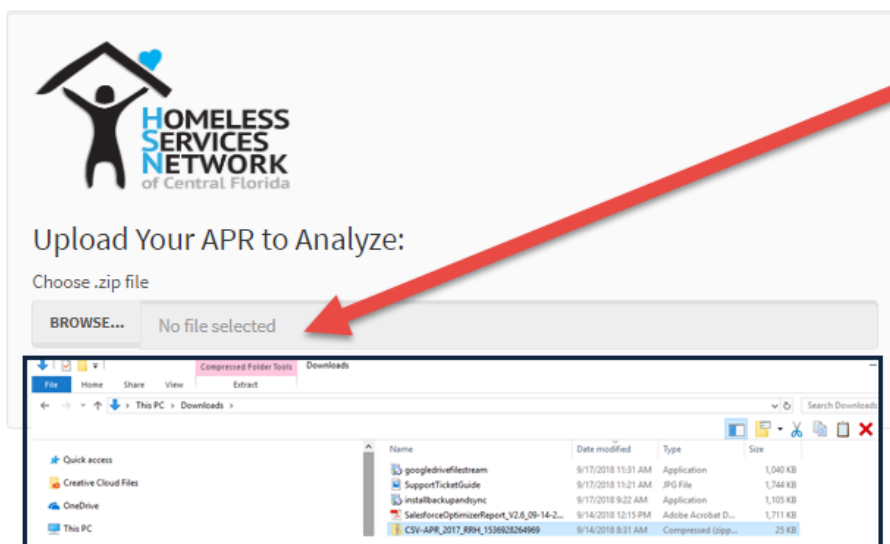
HOMELESS SERVICES NETWORK of Central Florida

Upload Your APR to Analyze:

Choose .zip file

BROWSE... No file selected

Compressed Folder Tools Downloads

File Home Share View Extract

This PC > Downloads >

Search Downloads

Quick access
Creative Cloud Files
OneDrive
This PC

| Name | Date modified | Type | Size |
|---|---|---|---|
| googledrivefilestream | 9/17/2018 11:31 AM | Application | 1,040 KB |
| SupportTicketGuide | 9/17/2018 11:21 AM | JPG File | 1,744 KB |
| installbackupandsync | 9/17/2018 9:22 AM | Application | 1,105 KB |
| SalesforceOptimizerReport_V2.6_09-14-2... | 9/14/2018 12:15 PM | Adobe Acrobat D... | 1,711 KB |
| CSV-APR_2017_RRH_1536928264969 | 9/14/2018 8:31 AM | Compressed (zipp... | 25 KB |